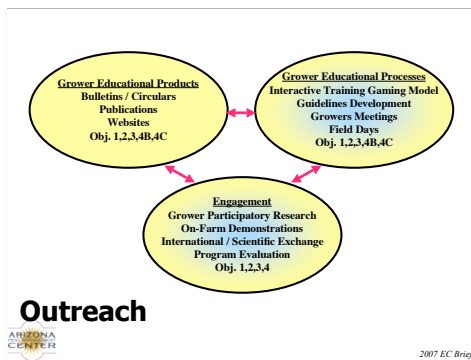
Grower Educational Products
Bulletins / Circulars
Publications
Websites
Obj. 1,2,3,4B,4C

Grower Educational Processes
Interactive Training Gaming Model
Guidelines Development
Growers Meetings
Field Days
Obj. 1,2,3,4B,4C

Engagement
Grower Participatory Research
On-Farm Demonstrations
International / Scientific Exchange
Program Evaluation
Obj. 1,2,3,4

Outreach

ARIZONA
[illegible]
CENTER

2007 EC Brief